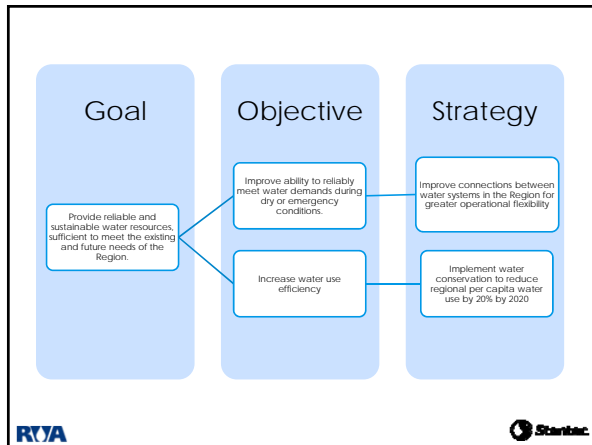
Goal

Objective

Strategy

Provide reliable and sustainable water resources, sufficient to meet the existing and future needs of the Region.

Improve ability to reliably meet water demands during dry or emergency conditions.

Increase water use efficiency

Improve connections between water systems in the Region for greater operational flexibility

Implement water conservation to reduce regional per capita water use by 20% by 2020

RWA

Stantec